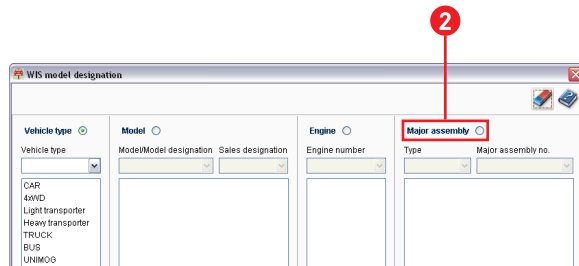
2

WIS model designation

Vehicle type

Vehicle type

CAR
4xWD
Light transporter
Heavy transporter
TRUCK
BUS
UNIMOG

Model

Model/Model designation

Sales designation

Engine

Engine number

Major assembly

Type

Major assembly no.